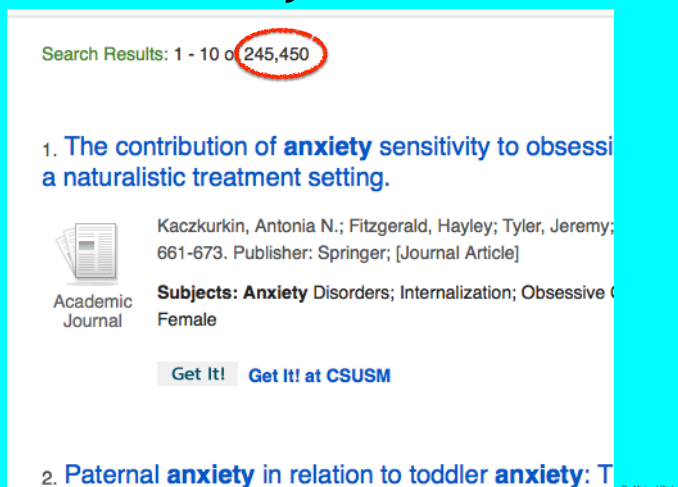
Search Results: 1 - 10 of 245,450

1. The contribution of anxiety sensitivity to obsessi a naturalistic treatment setting.

Kaczkurkin, Antonia N.; Fitzgerald, Hayley; Tyler, Jeremy; 661-673. Publisher: Springer; [Journal Article]

Academic Journal

Subjects: Anxiety Disorders; Internalization; Obsessive C Female

Get It! Get It! at CSUSM

2. Paternal anxiety in relation to toddler anxiety: T